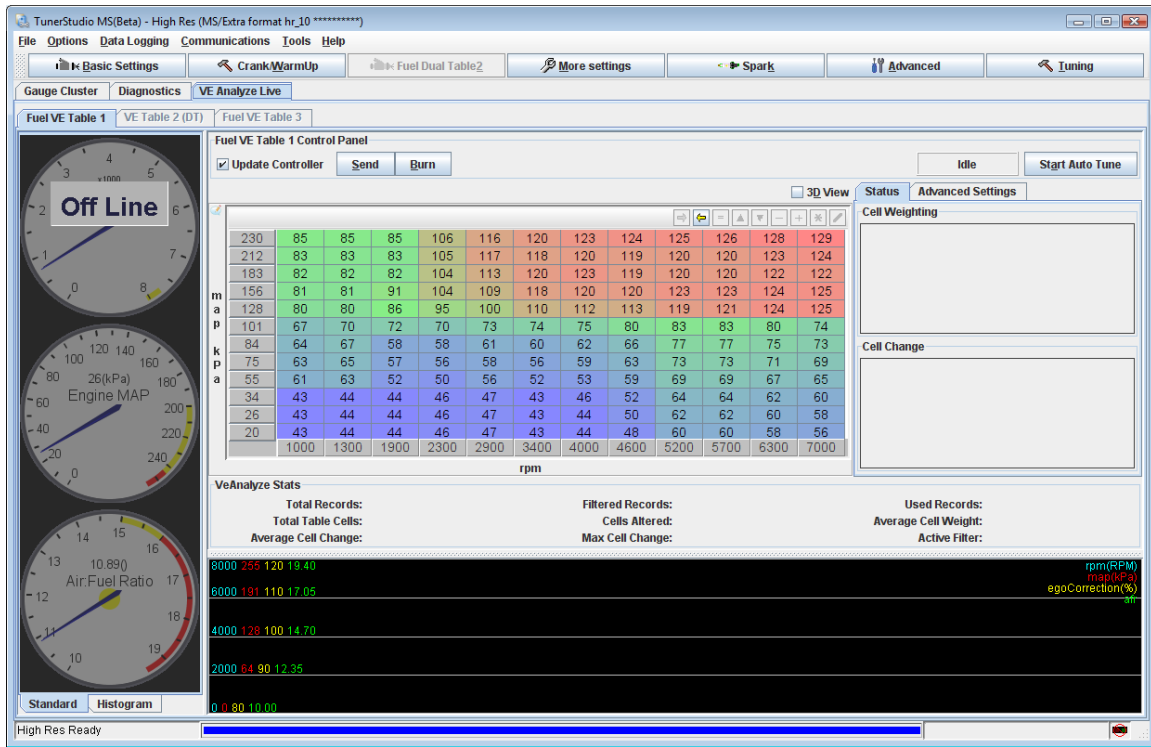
TunerStudio MS(Beta) - High Res (MS/Extra format hr_10 **********)

File Options Data Logging Communications Tools Help

Basic Settings | Crank/WarmUp | Fuel Dual Table2 | More settings | Spark | Advanced | Tuning

Gauge Cluster | Diagnostics | VE Analyze Live

Fuel VE Table 1 | VE Table 2 (DT) | Fuel VE Table 3

4 5 3 x1000 Off Line 2 6 1 7 0 8

120 140 100 160 80 26(kPa) 180 60 Engine MAP 200 40 220 20 240

14 15 13 16 10.890 Air:Fuel Ratio 12 17 11 18 10 19

Standard | Histogram

Fuel VE Table 1 Control Panel

Update Controller | Send | Burn | Idle | Start Auto Tune

3D View | Status | Advanced Settings

Cell Weighting

Cell Change

| map kpa | | | | | | | | | | | | |
|---|---|---|---|---|---|---|---|---|---|---|---|---|
| 230 | 85 | 85 | 85 | 106 | 116 | 120 | 123 | 124 | 125 | 126 | 128 | 129 |
| 212 | 83 | 83 | 83 | 105 | 117 | 118 | 120 | 119 | 120 | 120 | 123 | 124 |
| 183 | 82 | 82 | 82 | 104 | 113 | 120 | 123 | 119 | 120 | 120 | 122 | 122 |
| 156 | 81 | 81 | 91 | 104 | 109 | 118 | 120 | 120 | 123 | 123 | 124 | 125 |
| 128 | 80 | 80 | 86 | 95 | 100 | 110 | 112 | 113 | 119 | 121 | 124 | 125 |
| 101 | 67 | 70 | 72 | 70 | 73 | 74 | 75 | 80 | 83 | 83 | 80 | 74 |
| 84 | 64 | 67 | 58 | 58 | 61 | 60 | 62 | 66 | 77 | 77 | 75 | 73 |
| 75 | 63 | 65 | 57 | 56 | 58 | 56 | 59 | 63 | 73 | 73 | 71 | 69 |
| 55 | 61 | 63 | 52 | 50 | 56 | 52 | 53 | 59 | 69 | 69 | 67 | 65 |
| 34 | 43 | 44 | 44 | 46 | 47 | 43 | 46 | 52 | 64 | 64 | 62 | 60 |
| 26 | 43 | 44 | 44 | 46 | 47 | 43 | 44 | 50 | 62 | 62 | 60 | 58 |
| 20 | 43 | 44 | 44 | 46 | 47 | 43 | 44 | 48 | 60 | 60 | 58 | 56 |
| | 1000 | 1300 | 1900 | 2300 | 2900 | 3400 | 4000 | 4600 | 5200 | 5700 | 6300 | 7000 |

rpm

VeAnalyze Stats

Total Records: | Filtered Records: | Used Records:
Total Table Cells: | Cells Altered: | Average Cell Weight:
Average Cell Change: | Max Cell Change: | Active Filter:

8000 255 120 19.40
6000 191 110 17.05
4000 128 100 14.70
2000 64 90 12.35
0 0 80 10.00

rpm(RPM)
map(kPa)
egoCorrection(%)
afr

High Res Ready